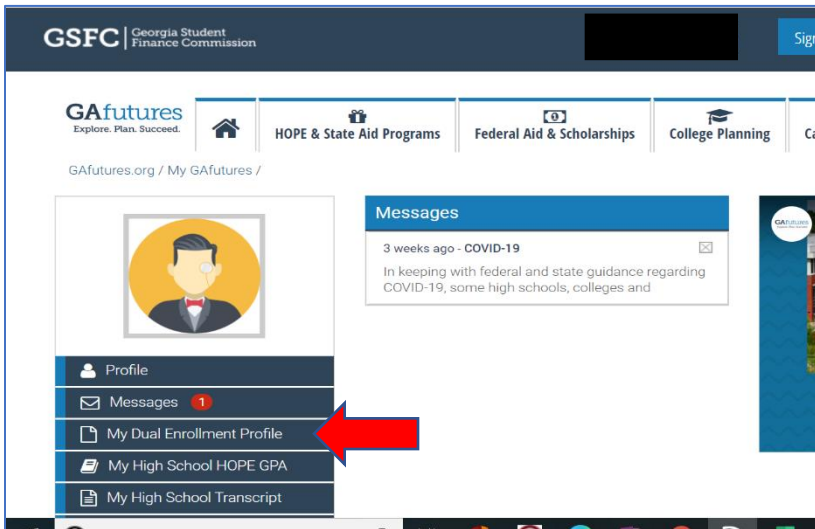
GSFC | Georgia Student Finance Commission

Sig

GAfutures
Explore. Plan. Succeed.

HOPE & State Aid Programs

Federal Aid & Scholarships

College Planning

Ca

GAfutures.org / My GAfutures /

Messages

3 weeks ago - COVID-19

In keeping with federal and state guidance regarding COVID-19, some high schools, colleges and

GAfutures

Profile

Messages 1

My Dual Enrollment Profile

My High School HOPE GPA

My High School Transcript